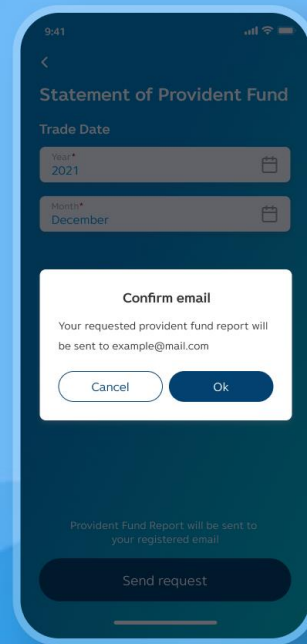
9:41

<

Statement of Provident Fund

Trade Date

Year*
2021

Month*
December

Confirm email

Your requested provident fund report will be sent to example@mail.com

Cancel

Ok

Provident Fund Report will be sent to your registered email

Send request